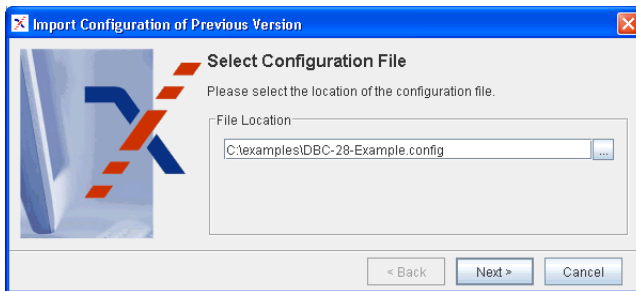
Import Configuration of Previous Version

Select Configuration File

Please select the location of the configuration file.

File Location

C:\examples\DBC-28-Example.config

...

< Back

Next >

Cancel